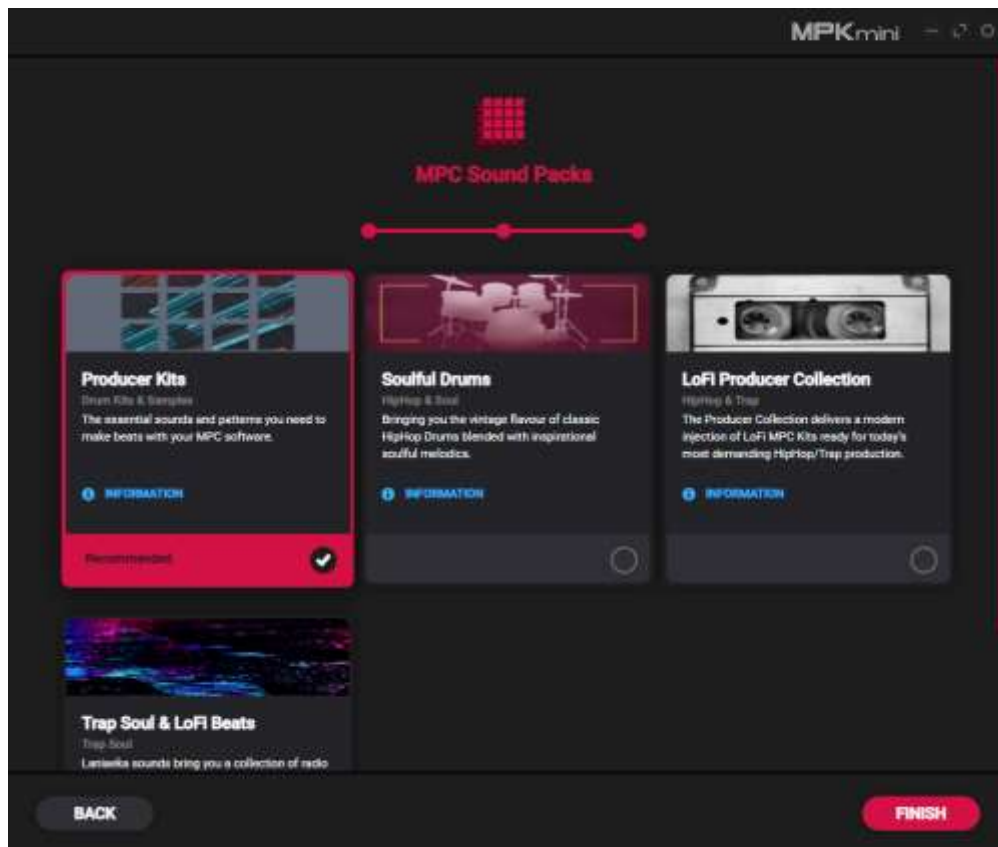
MPKmini

MPC Sound Packs

Producer Kits
Drum Kits & Samples
The essential sounds and patterns you need to make beats with your MPC software.
INFORMATION
Recommended

Soulful Drums
HipHop & Soul
Bringing you the vintage flavour of classic HipHop Drums blended with inspirational soulful melodics.
INFORMATION

LoFi Producer Collection
HipHop & Trap
The Producer Collection delivers a modern injection of LoFi MPC Kits ready for today's most demanding HipHop/Trap production.
INFORMATION

Trap Soul & LoFi Beats
Trap Soul
Laniwaka sounds bring you a collection of radio

BACK
FINISH